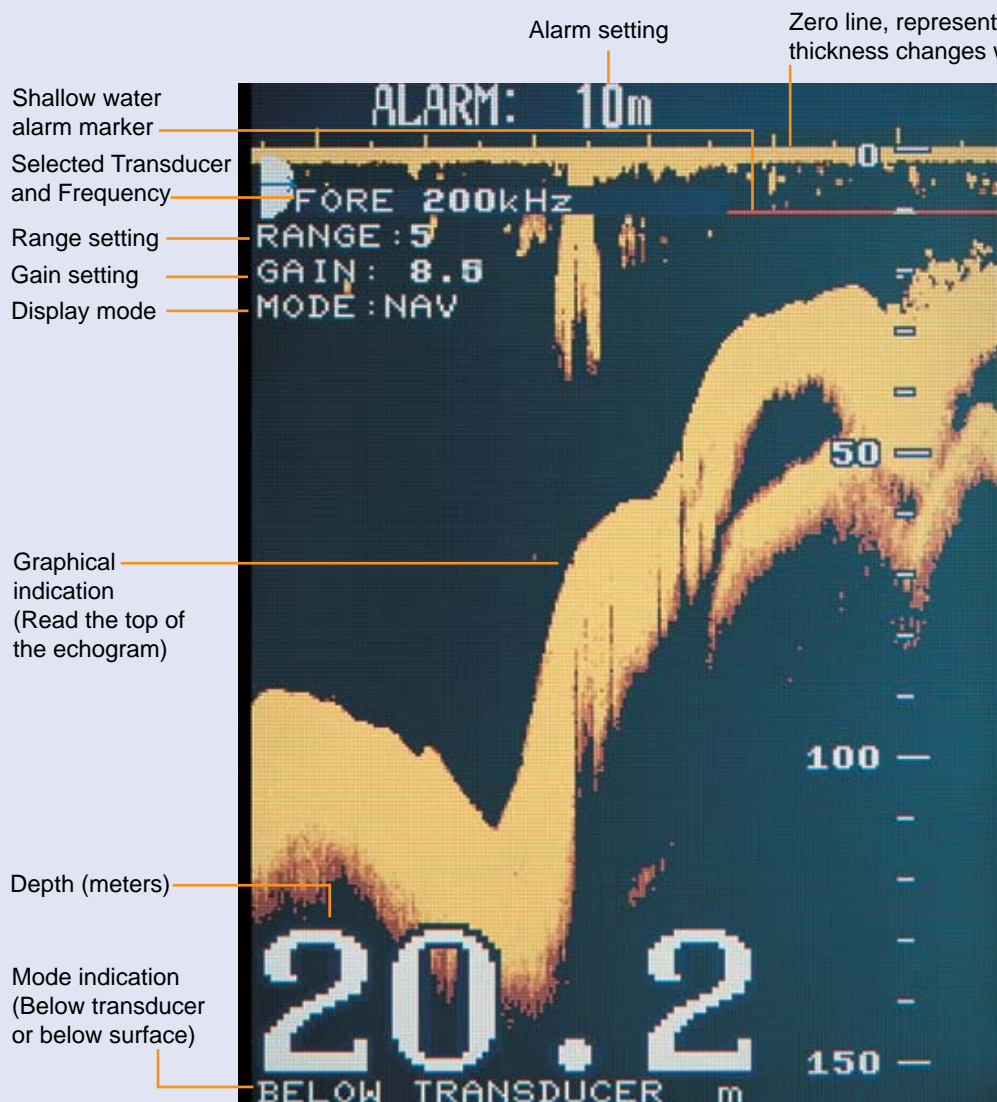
Alarm setting

Zero line, represent
thickness changes w

Shallow water alarm marker

Selected Transducer and Frequency

Range setting

Gain setting

Display mode

ALARM: 10m

0

FORE 200kHz

RANGE : 5

GAIN: 8.5

MODE : NAV

50

Graphical indication (Read the top of the echogram)

100

Depth (meters)

Mode indication (Below transducer or below surface)

20.2

150

BELOW TRANSDUCER m